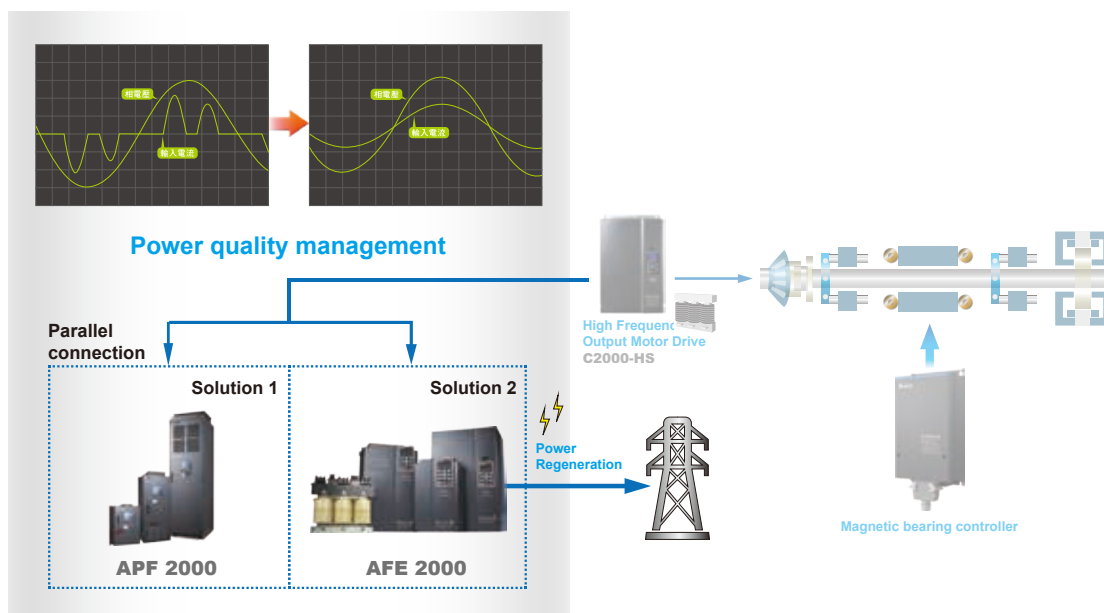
相電壓

輸入電流

相電壓

輸入電流

Power quality management

High Frequenc
Output Motor Drive
C2000-HS

Parallel connection

Solution 1

Solution 2

Power Regeneration

APF 2000

AFE 2000

Magnetic bearing controller